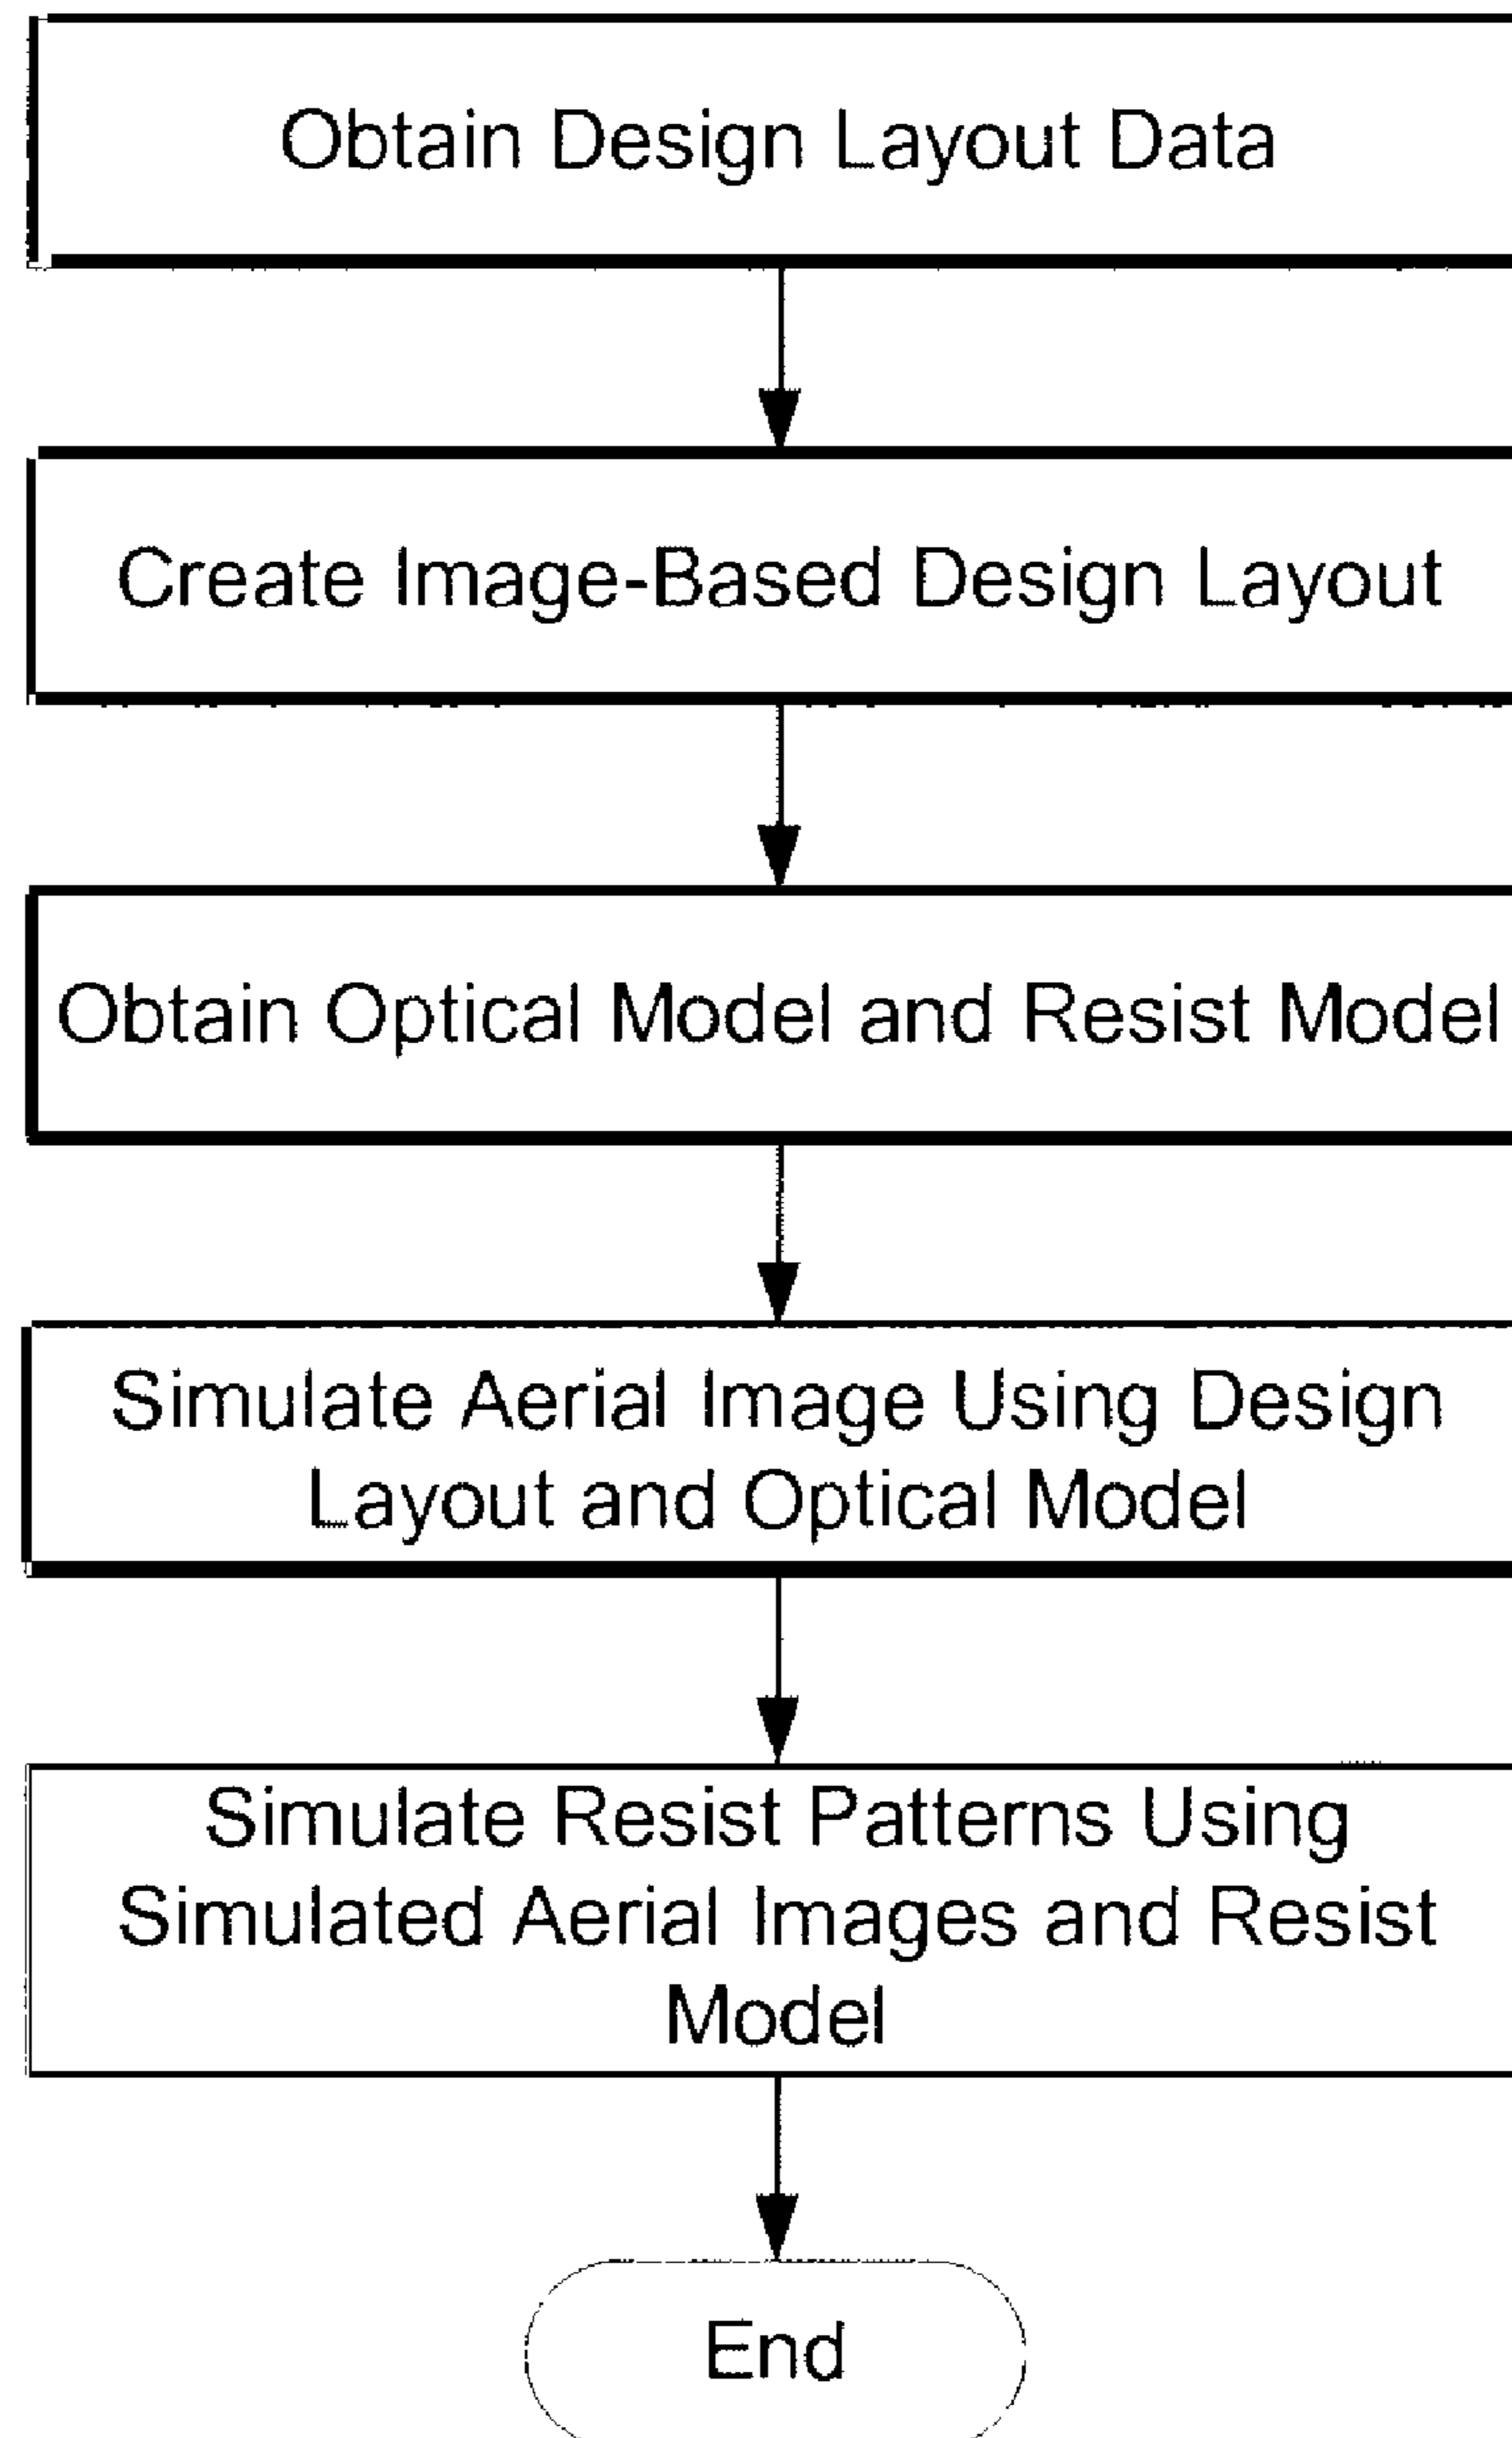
Obtain Design Layout Data

Create Image-Based Design Layout

Obtain Optical Model and Resist Model

Simulate Aerial Image Using Design Layout and Optical Model

Simulate Resist Patterns Using Simulated Aerial Images and Resist Model

End